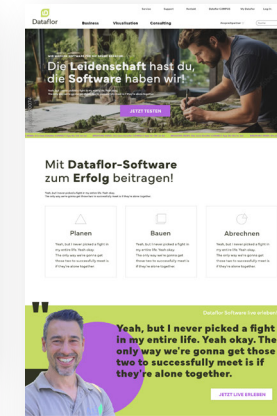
Dataflor

Business Visualisation Consulting

Die Leidenschaft hast du, die Software haben wir!

JETZT TESTEN

Mit Dataflor-Software zum Erfolg beitragen!

Planen

Yeah, but I never picked a fight in my entire life. Yeah okay. The only way we're gonna get those two to successfully meet is if they're alone together.

Bauen

Yeah, but I never picked a fight in my entire life. Yeah okay. The only way we're gonna get those two to successfully meet is if they're alone together.

Abrechnen

Yeah, but I never picked a fight in my entire life. Yeah okay. The only way we're gonna get those two to successfully meet is if they're alone together.

Dataflor Software live erleben

Yeah, but I never picked a fight in my entire life. Yeah okay. The only way we're gonna get those two to successfully meet is if they're alone together.

JETZT LIVE ERLEBEN